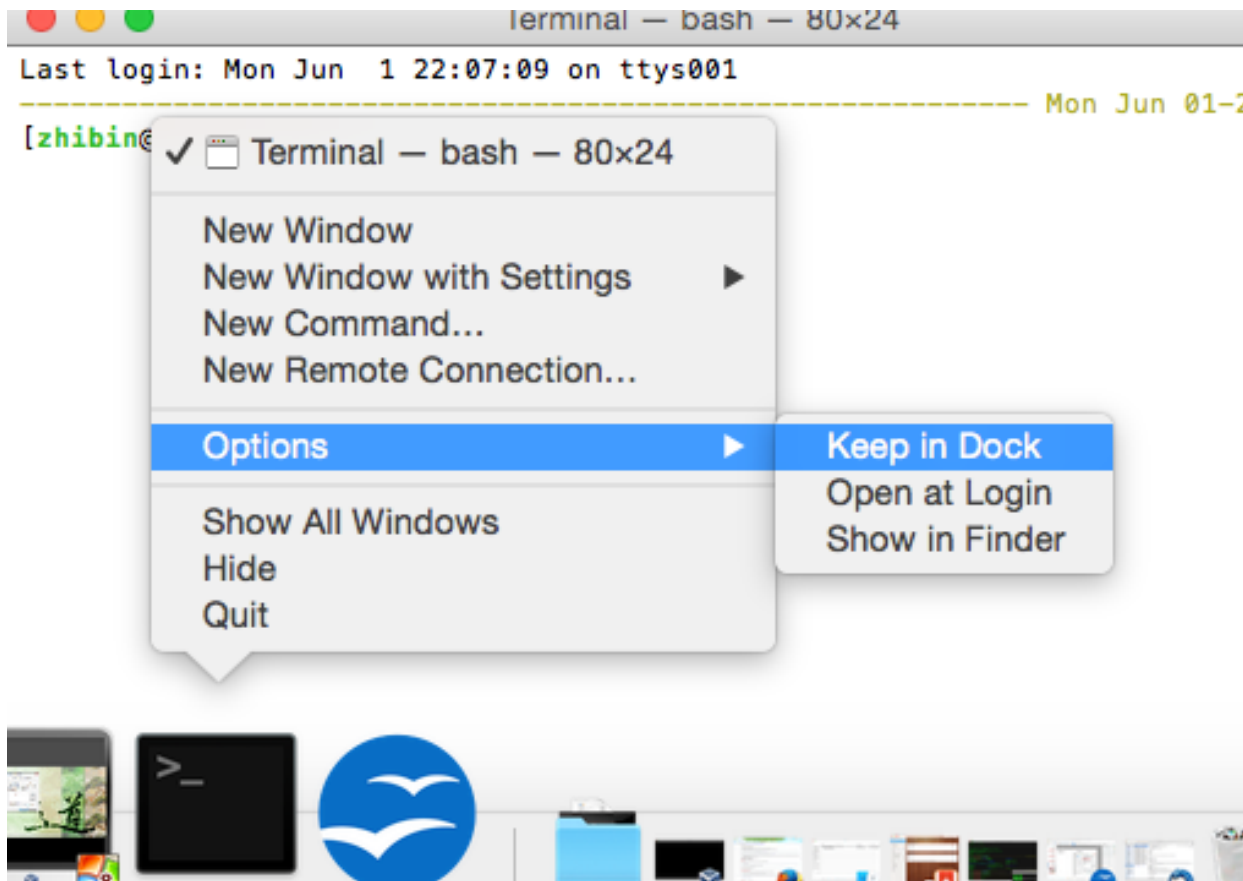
Terminal — bash — 80×24

Last login: Mon Jun  1 22:07:09 on ttys001
----------------------------------------------------------------- Mon Jun 01-2
[zhibin@

✓ Terminal — bash — 80×24

New Window
New Window with Settings
New Command...
New Remote Connection...

Options

Show All Windows
Hide
Quit

Keep in Dock
Open at Login
Show in Finder

>_